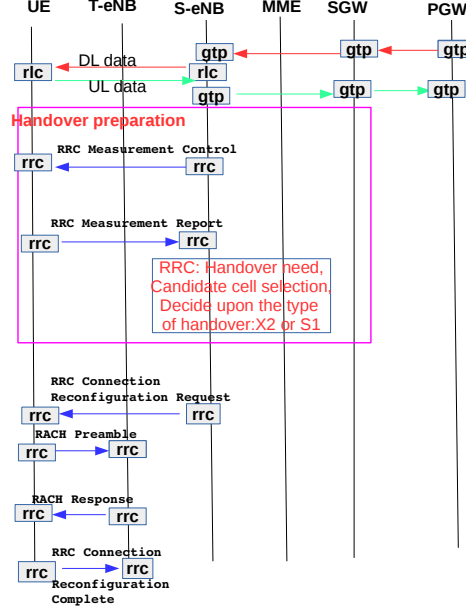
UE T-eNB S-eNB MME SGW PGW

gtp gtp gtp

DL data

rlc rlc

UL data

gtp gtp gtp

Handover preparation

RRC Measurement Control

rrc rrc

RRC Measurement Report

rrc rrc

RRC: Handover need, Candidate cell selection, Decide upon the type of handover:X2 or S1

RRC Connection Reconfiguration Request

rrc rrc

RACH Preamble

rrc rrc

RACH Response

rrc rrc

RRC Connection Reconfiguration Complete

rrc rrc